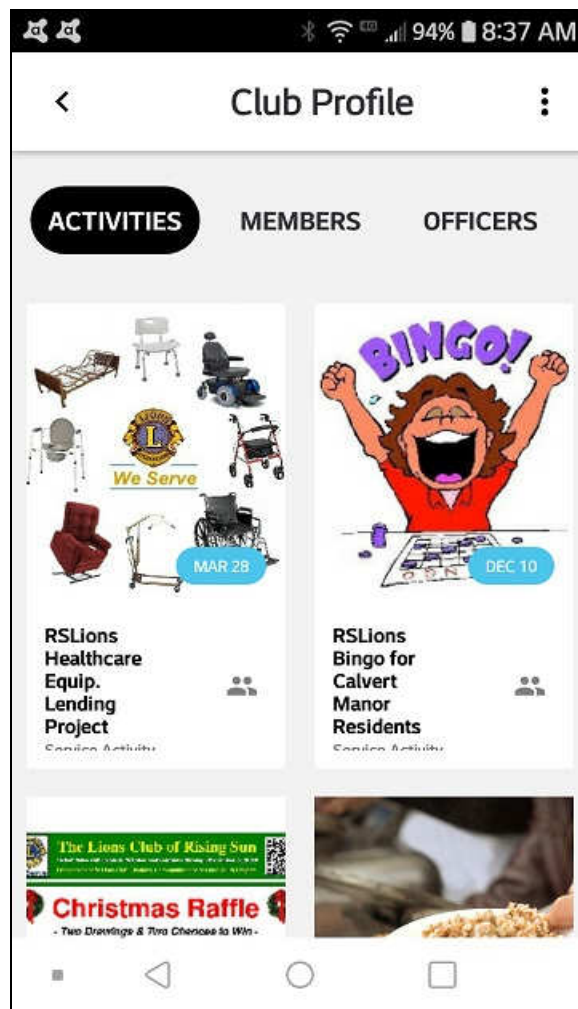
94% 8:37 AM

Club Profile

ACTIVITIES MEMBERS OFFICERS

We Serve

MAR 28

RSLions Healthcare Equip. Lending Project

Service Activity

BINGO!

DEC 10

RSLions Bingo for Calvert Manor Residents

Service Activity

The Lions Club of Rising Sun

Christmas Raffle

- Two Drawings & Two Chances to Win -